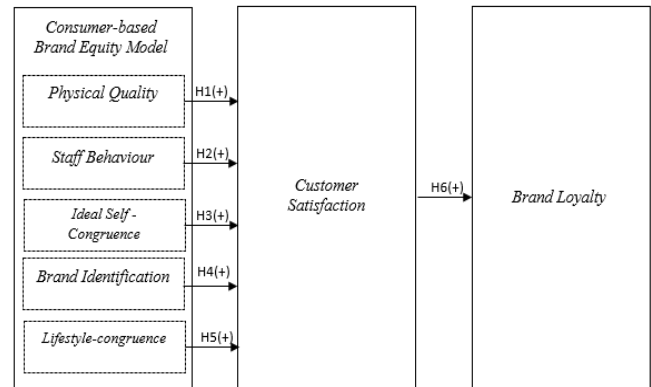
Consumer-based Brand Equity Model

Physical Quality

H1(+)

Staff Behaviour

H2(+)

Ideal Self - Congruence

H3(+)

Brand Identification

H4(+)

Lifestyle-congruence

H5(+)

Customer Satisfaction

H6(+)

Brand Loyalty